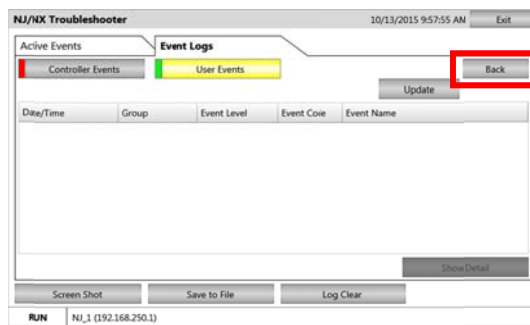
NJ/NX Troubleshooter
10/13/2015 9:57:55 AM
Exit

Active Events
Event Logs

Controller Events
User Events

Back

Update

| Date/Time | Group | Event Level | Event Code | Event Name |
|---|---|---|---|---|

Show Detail

Screen Shot
Save to File
Log Clear

RUN
NJ_1 (192.168.250.1)